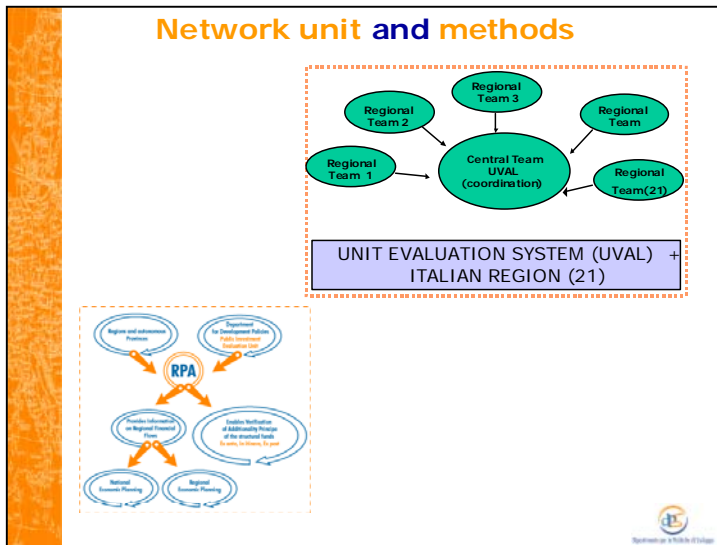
Network unit and methods

Regional Team 3

Regional Team 2

Regional Team

Regional Team 1

Central Team UVAL (coordination)

Regional Team(21)

UNIT EVALUATION SYSTEM (UVAL) + ITALIAN REGION (21)

Regions and autonomous Provinces

Department for Development Policies
Public Investment Evaluation Unit

RPA

Provides Information on Regional Financial Flows

Enables Verification of Additionality Principe of the structural funds
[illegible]

National Economic Planning

Regional Economic Planning

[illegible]